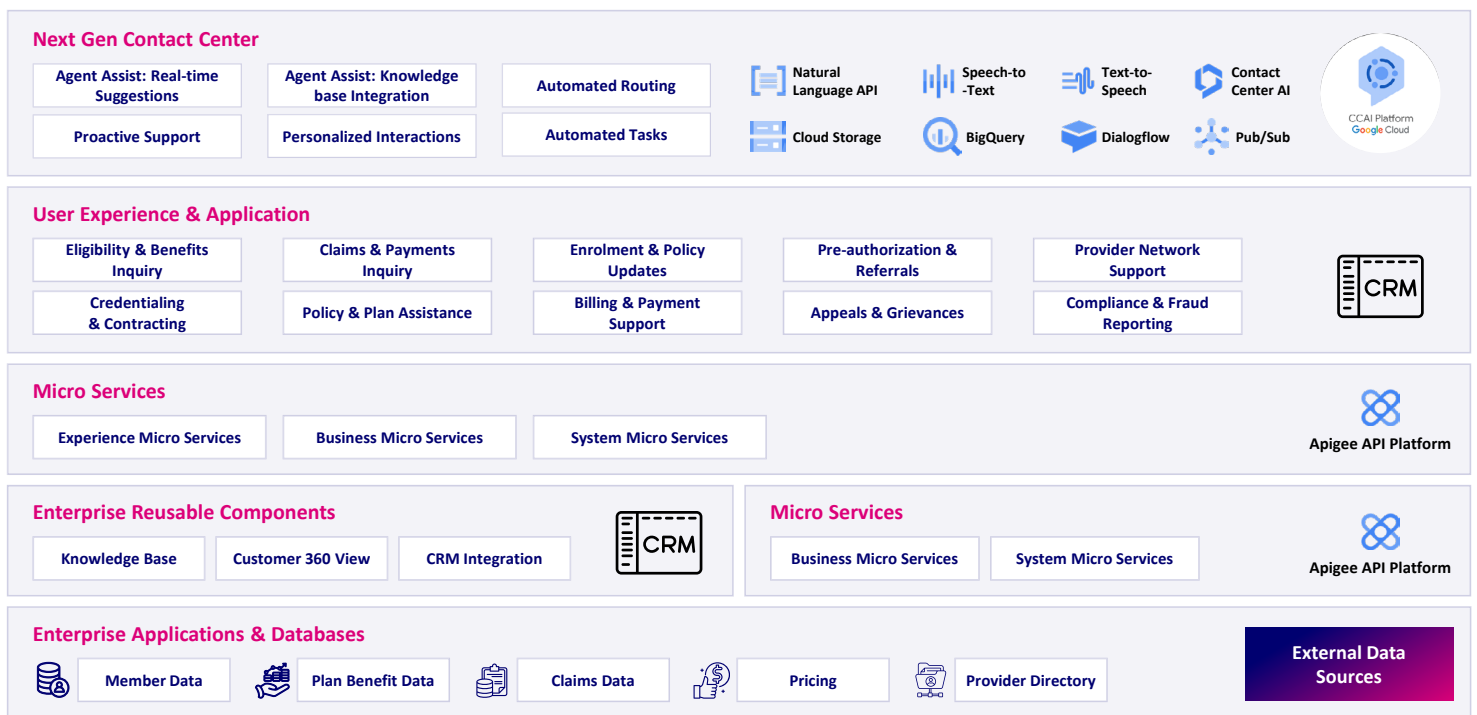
Next Gen Contact Center

Agent Assist: Real-time Suggestions
Agent Assist: Knowledge base Integration
Automated Routing
Proactive Support
Personalized Interactions
Automated Tasks

Natural Language API
Speech-to-Text
Text-to-Speech
Contact Center AI
Cloud Storage
BigQuery
Dialogflow
Pub/Sub

CCAI Platform
Google Cloud

User Experience & Application

Eligibility & Benefits Inquiry
Claims & Payments Inquiry
Enrolment & Policy Updates
Pre-authorization & Referrals
Provider Network Support
Credentialing & Contracting
Policy & Plan Assistance
Billing & Payment Support
Appeals & Grievances
Compliance & Fraud Reporting

CRM

Micro Services

Experience Micro Services
Business Micro Services
System Micro Services

Apigee API Platform

Enterprise Reusable Components

Knowledge Base
Customer 360 View
CRM Integration

CRM

Micro Services

Business Micro Services
System Micro Services

Apigee API Platform

Enterprise Applications & Databases

Member Data
Plan Benefit Data
Claims Data
Pricing
Provider Directory

External Data Sources